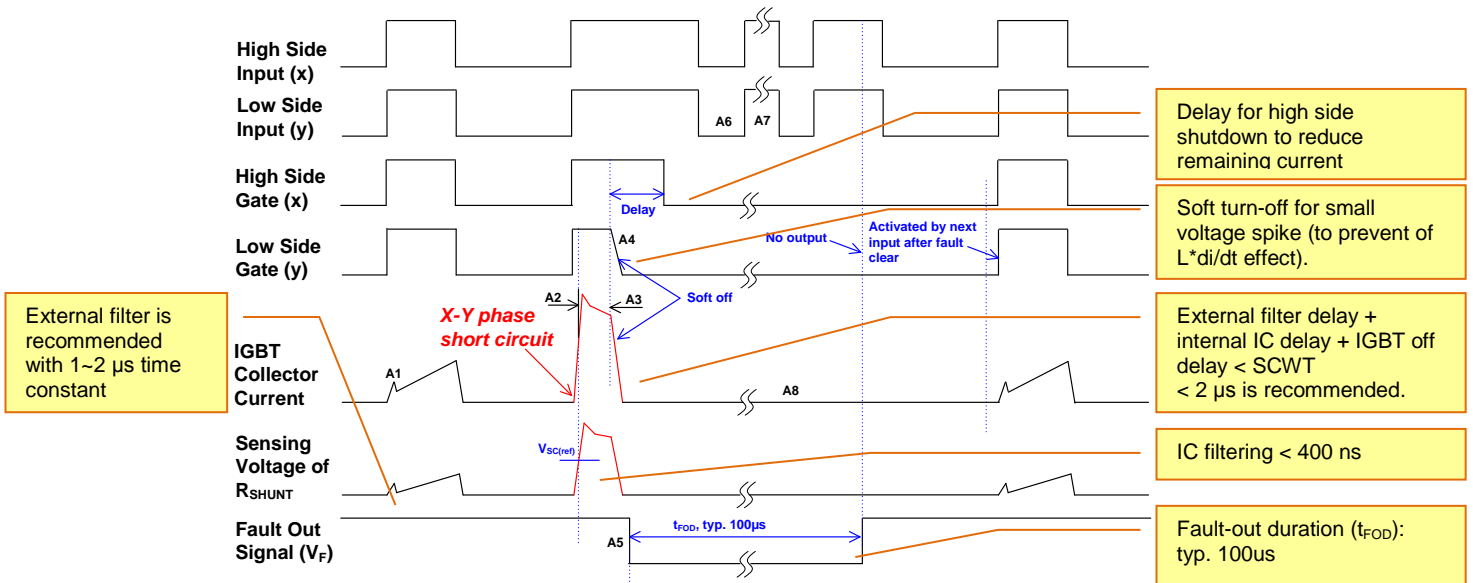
High Side Input (x)

Low Side Input (y)

A6

A7

High Side Gate (x)

Delay

Low Side Gate (y)

A4

No output

Activated by next input after fault clear

A2

A3

Soft off

X-Y phase short circuit

IGBT Collector Current

A1

A8

Sensing Voltage of $R_{SHUNT}$

$V_{SC(ref)}$

Fault Out Signal ($V_F$)

A5

$t_{FOD}$, typ. 100µs

External filter is recommended with 1~2 µs time constant

Delay for high side shutdown to reduce remaining current

Soft turn-off for small voltage spike (to prevent of L*di/dt effect).

External filter delay + internal IC delay + IGBT off delay < SCWT < 2 µs is recommended.

IC filtering < 400 ns

Fault-out duration ($t_{FOD}$): typ. 100us